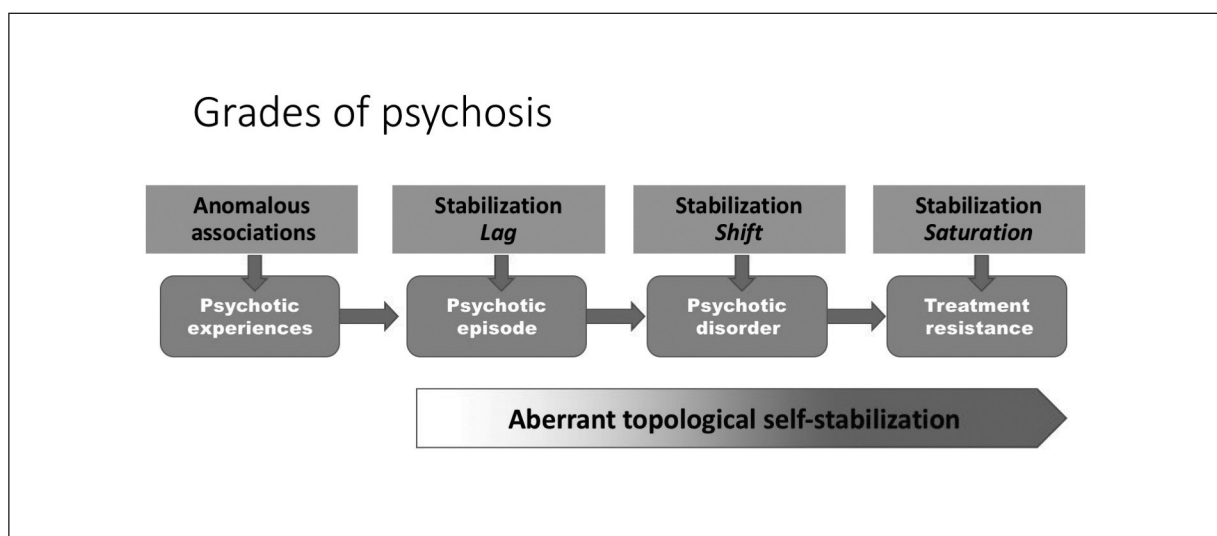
Grades of psychosis

Anomalous associations

Stabilization *Lag*

Stabilization *Shift*

Stabilization *Saturation*

Psychotic experiences

Psychotic episode

Psychotic disorder

Treatment resistance

Aberrant topological self-stabilization